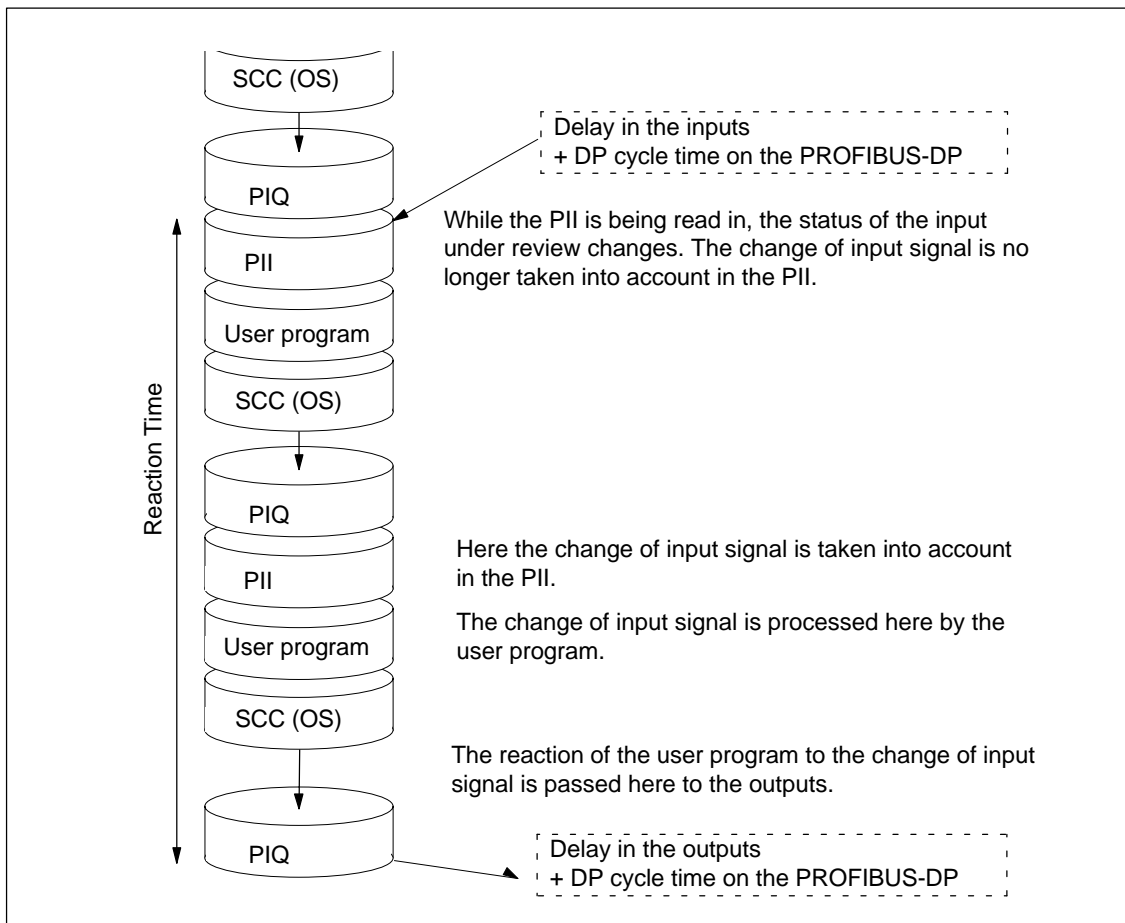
SCC (OS)

Delay in the inputs
+ DP cycle time on the PROFIBUS-DP

PIQ

While the PII is being read in, the status of the input under review changes. The change of input signal is no longer taken into account in the PII.

PII

User program

SCC (OS)

Reaction Time

PIQ

Here the change of input signal is taken into account in the PII.

PII

The change of input signal is processed here by the user program.

User program

SCC (OS)

The reaction of the user program to the change of input signal is passed here to the outputs.

PIQ

Delay in the outputs
+ DP cycle time on the PROFIBUS-DP